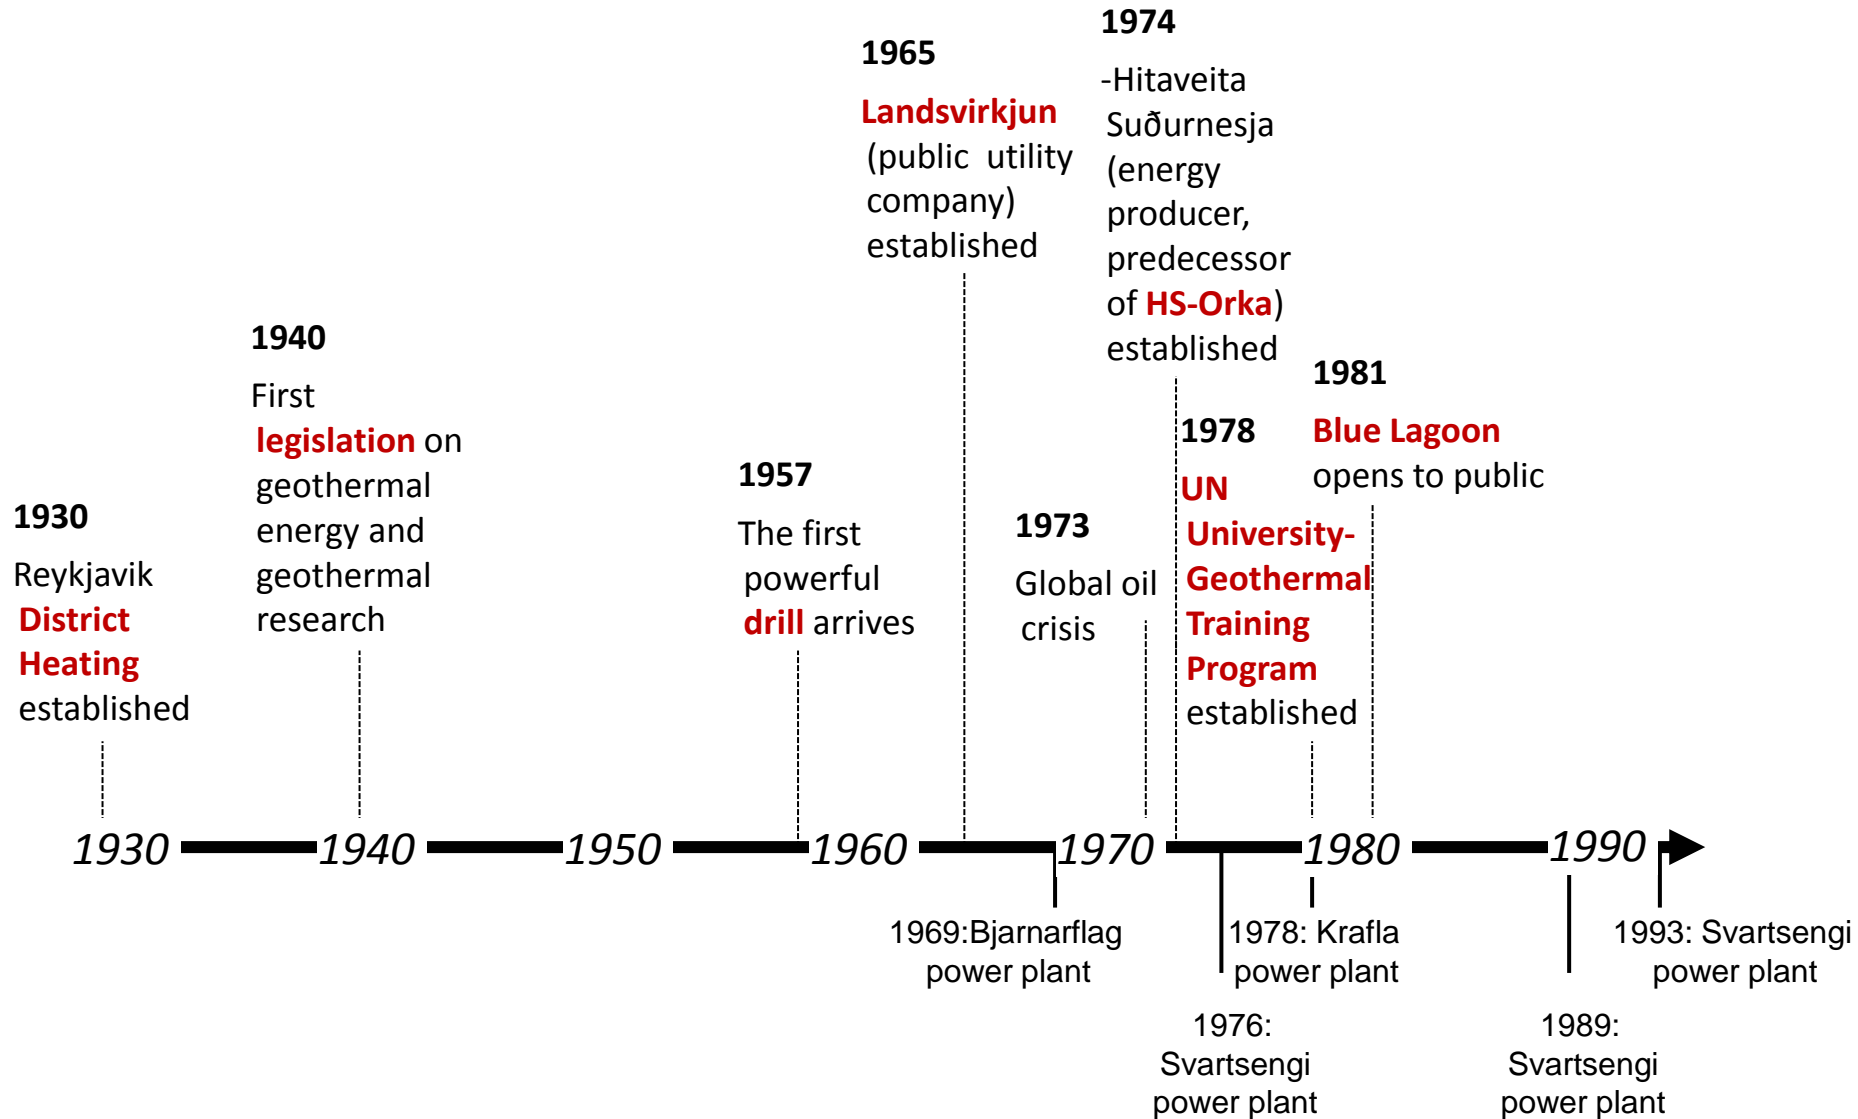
1930

Reykjavik District Heating established

1940

First legislation on geothermal energy and geothermal research

1957

The first powerful drill arrives

1965

Landsvirkjun (public utility company) established

1973

Global oil crisis

1974

-Hitaveita Suðurnesja (energy producer, predecessor of HS-Orka) established

1978

UN University-Geothermal Training Program established

1981

Blue Lagoon opens to public

1930 1940 1950 1960 1970 1980 1990

1969:Bjarnarflag power plant

1976: Svartsengi power plant

1978: Krafla power plant

1989: Svartsengi power plant

1993: Svartsengi power plant